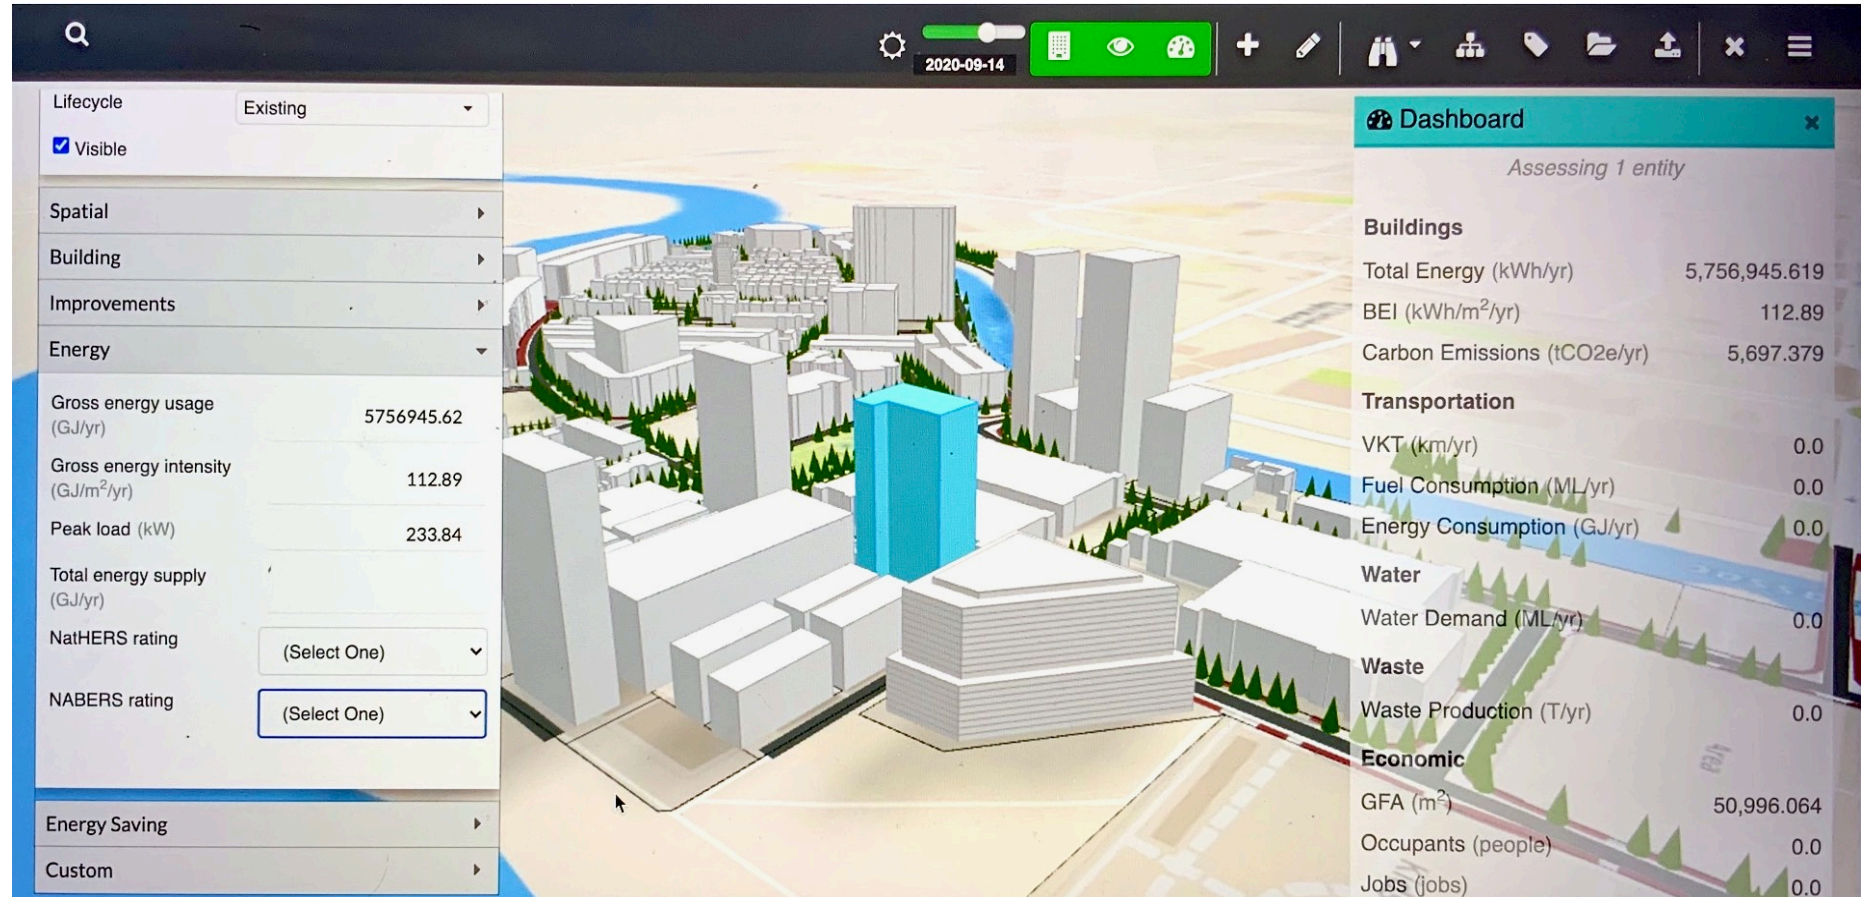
2020-09-14

Lifecycle Existing

Visible

Spatial

Building

Improvements

Energy

Gross energy usage (GJ/yr) 5756945.62

Gross energy intensity (GJ/m$^2$/yr) 112.89

Peak load (kW) 233.84

Total energy supply (GJ/yr)

NatHERS rating (Select One)

NABERS rating (Select One)

Energy Saving

Custom

Dashboard

Assessing 1 entity

Buildings

Total Energy (kWh/yr) 5,756,945.619

BEI (kWh/m$^2$/yr) 112.89

Carbon Emissions (tCO2e/yr) 5,697.379

Transportation

VKT (km/yr) 0.0

Fuel Consumption (ML/yr) 0.0

Energy Consumption (GJ/yr) 0.0

Water

Water Demand (ML/yr) 0.0

Waste

Waste Production (T/yr) 0.0

Economic

GFA (m$^2$) 50,996.064

Occupants (people) 0.0

Jobs (jobs) 0.0